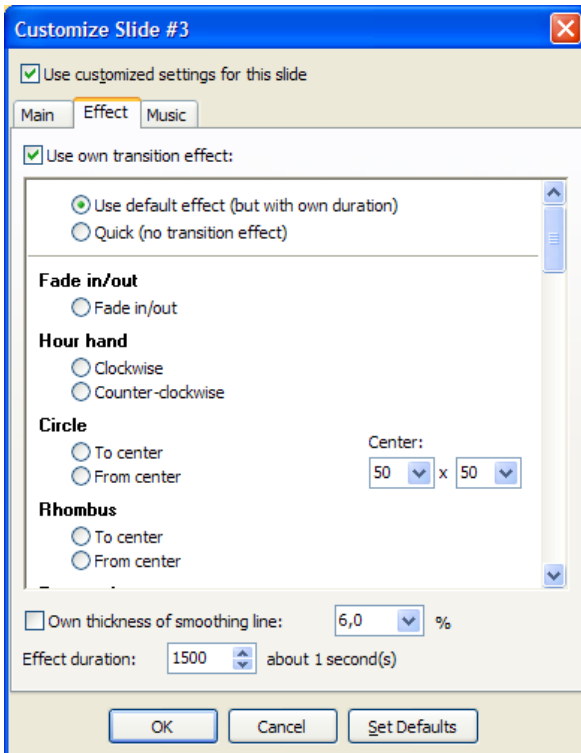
Customize Slide #3

Use customized settings for this slide

Main | Effect | Music

Use own transition effect:

Use default effect (but with own duration)
Quick (no transition effect)

Fade in/out
Fade in/out

Hour hand
Clockwise
Counter-clockwise

Circle
To center
From center

Center:
50 x 50

Rhombus
To center
From center

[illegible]

Own thickness of smoothing line: 6,0 %

Effect duration: 1500 about 1 second(s)

OK | Cancel | Set Defaults